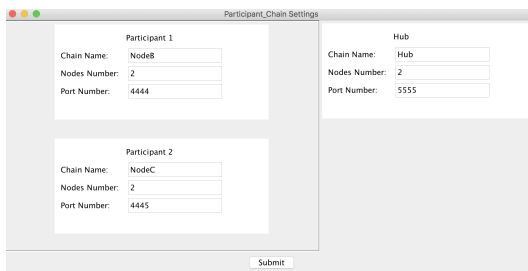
Participant_Chain Settings

Participant 1
Chain Name: NodeB
Nodes Number: 2
Port Number: 4444

Participant 2
Chain Name: NodeC
Nodes Number: 2
Port Number: 4445

Hub
Chain Name: Hub
Nodes Number: 2
Port Number: 5555

Submit